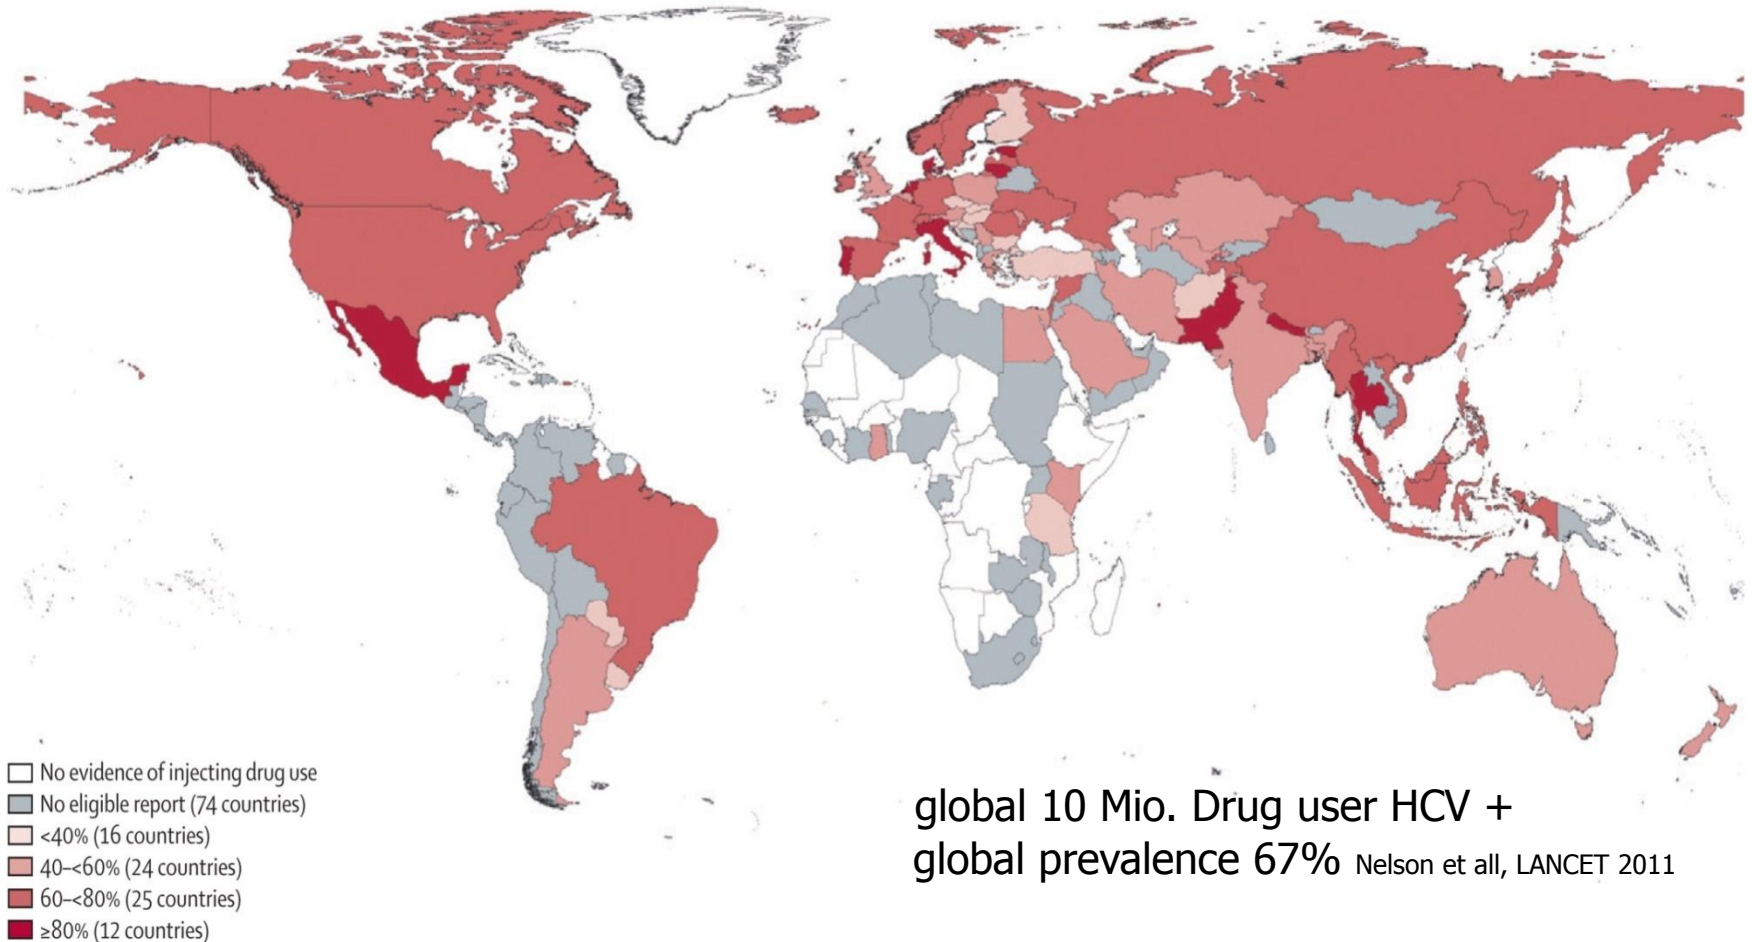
No evidence of injecting drug use
No eligible report (74 countries)
<40% (16 countries)
40–<60% (24 countries)
60–<80% (25 countries)
≥80% (12 countries)

global 10 Mio. Drug user HCV +
global prevalence 67% Nelson et all, LANCET 2011